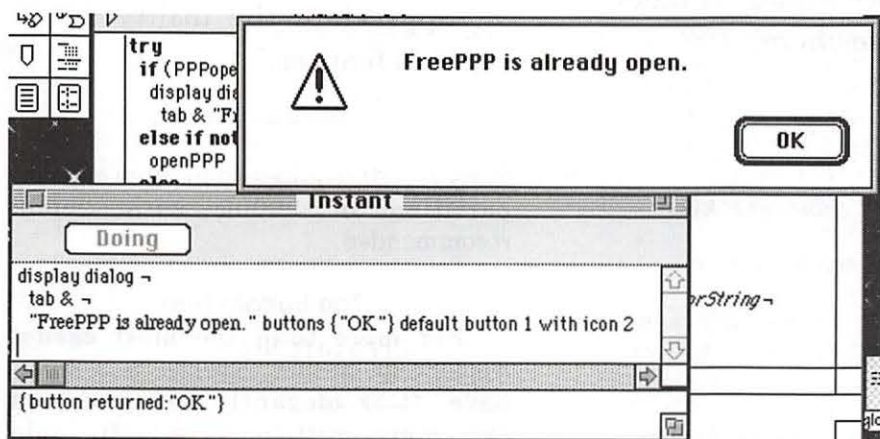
try
if (PPPope
display dia
tab & "Fr
else if not
openPPP

FreePPP is already open.

OK

Instant

Doing

display dialog ¬
tab & ¬
"FreePPP is already open." buttons {"OK"} default button 1 with icon 2

{button returned:"OK"}

orString¬